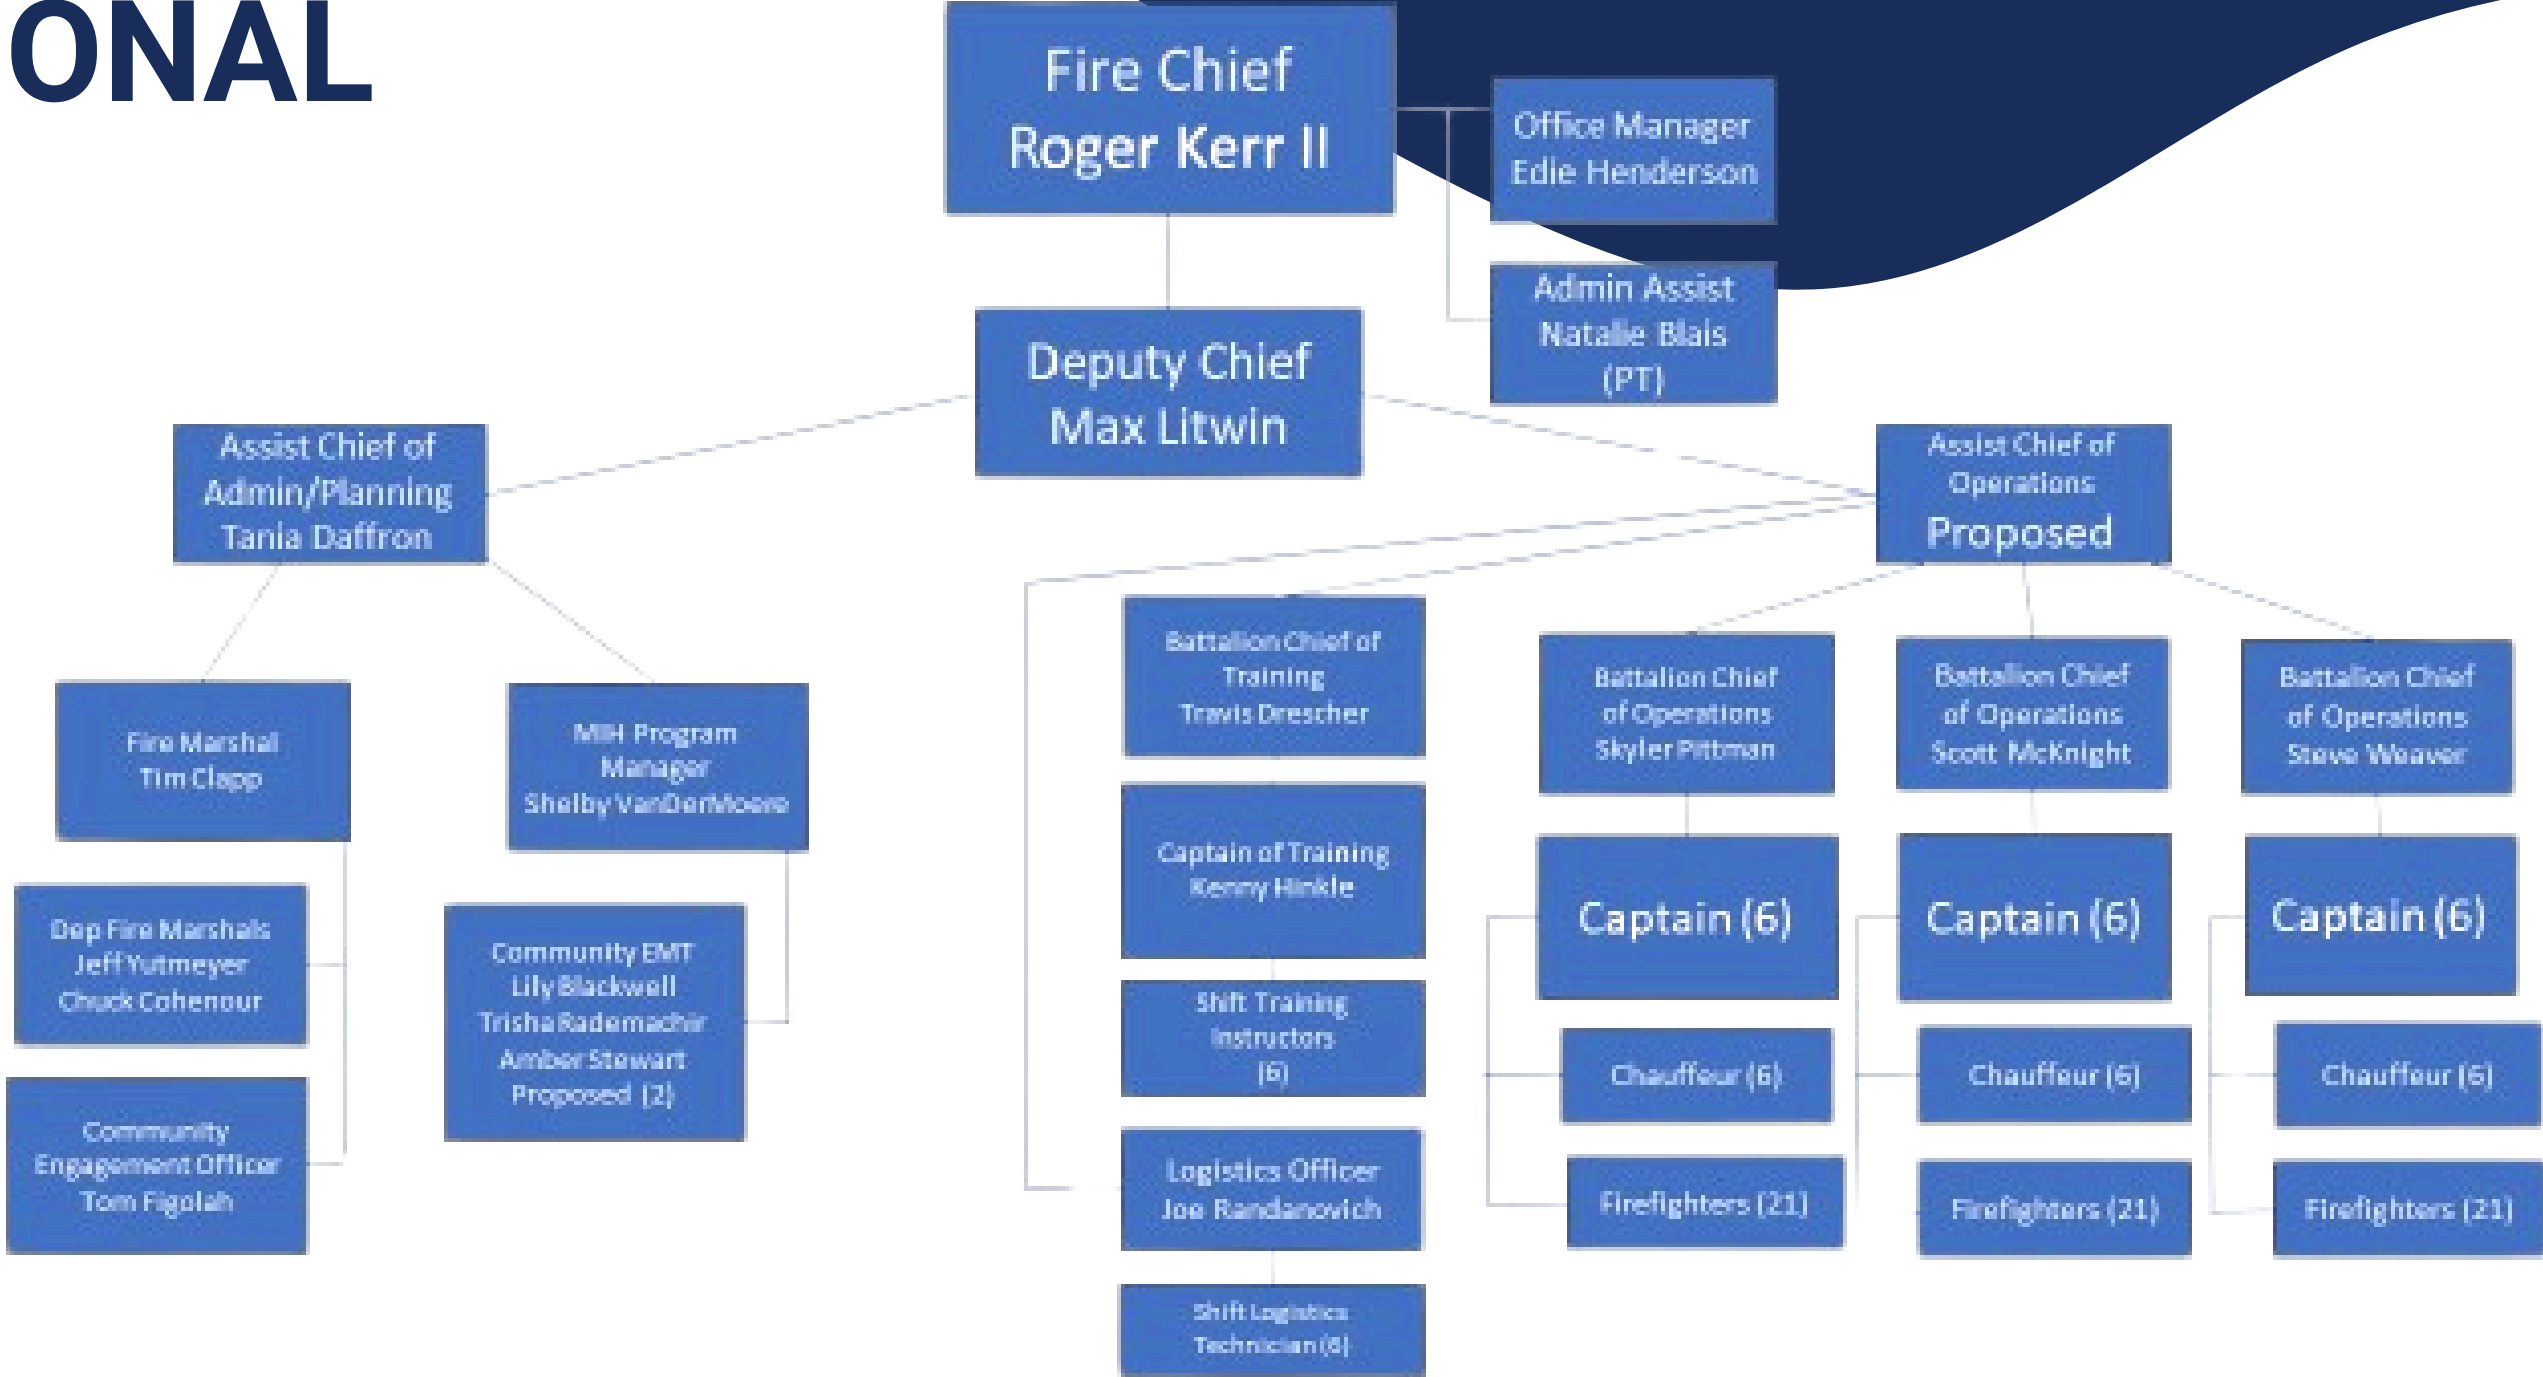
ONAL

Fire Chief
Roger Kerr II

Office Manager
Edie Henderson

Admin Assist
Natalie Blais
(PT)

Deputy Chief
Max Litwin

Assist Chief of
Admin/Planning
Tania Daffron

Assist Chief of
Operations
Proposed

Fire Marshal
Tim Clapp

MIH Program
Manager
Shelby VanDerMoere

Dep Fire Marshals
Jeff Yutmeyer
Chuck Cohenour

Community
Engagement Officer
Tom Figolah

Community EMT
Lily Blackwell
Trisha Rademachir
Amber Stewart
Proposed (2)

Battalion Chief of
Training
Travis Drescher

Captain of Training
Kenny Hinkle

Shift Training
Instructors
(6)

Logistics Officer
Joe Randanovich

Shift Logistics
Technician (6)

Battalion Chief
of Operations
Skyler Pittman

Captain (6)

Chauffeur (6)

Firefighters (21)

Battalion Chief
of Operations
Scott McKnight

Captain (6)

Chauffeur (6)

Firefighters (21)

Battalion Chief
of Operations
Steve Weaver

Captain (6)

Chauffeur (6)

Firefighters (21)